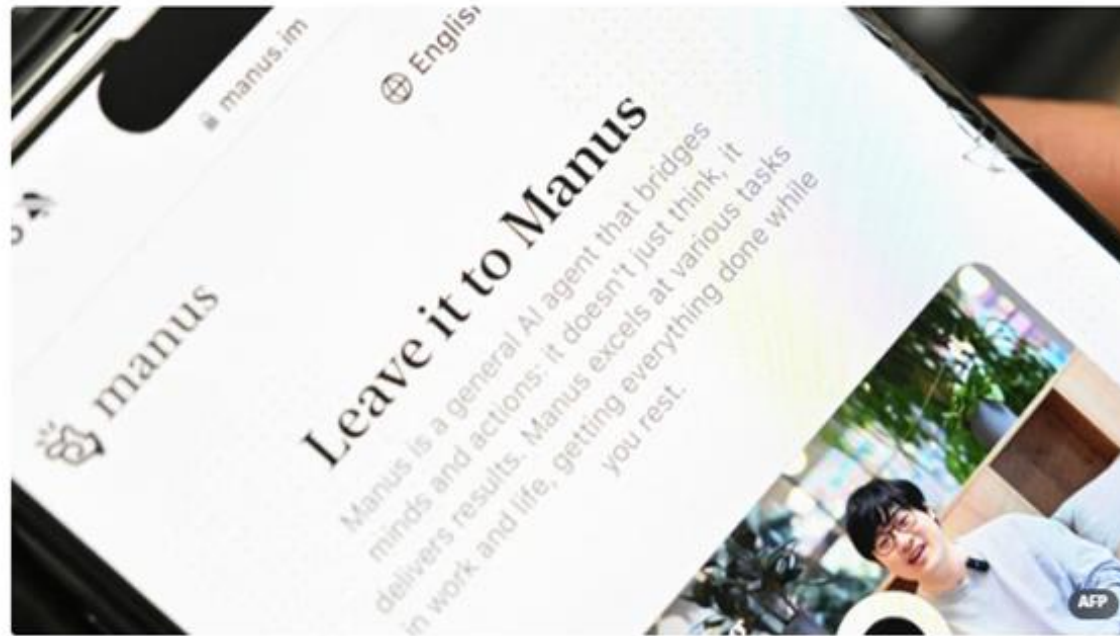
manus.im

Englis

manus

Leave it to Manus

Manus is a general AI agent that bridges minds and actions: it doesn't just think, it delivers results. Manus excels at various tasks in work and life, getting everything done while you rest.

AFP